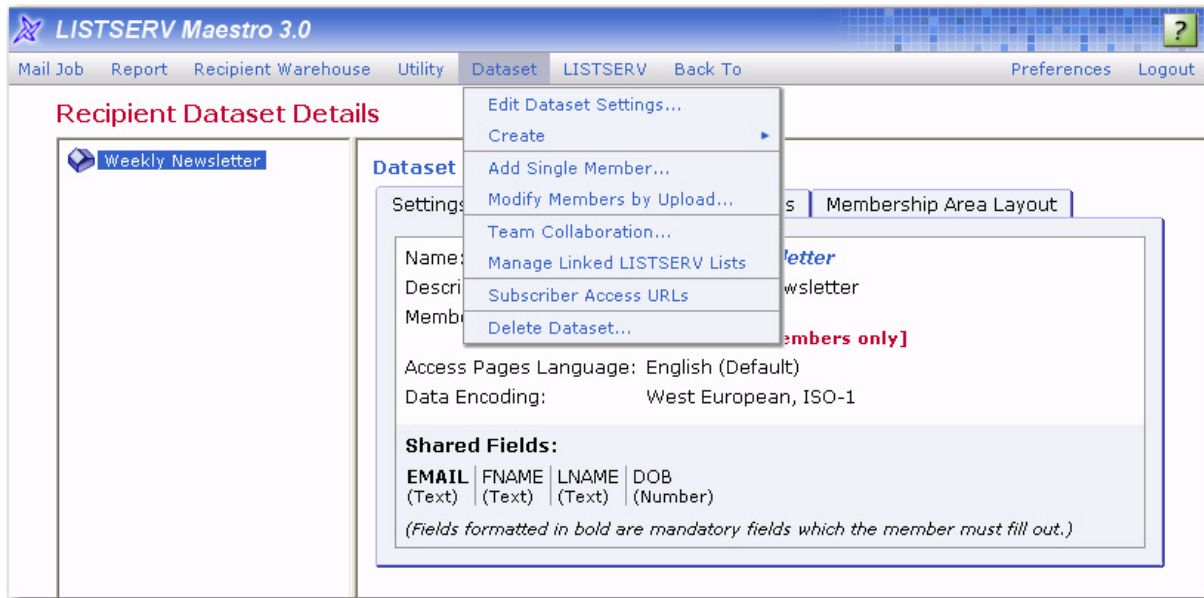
LISTSERV Maestro 3.0

?

Mail Job Report Recipient Warehouse Utility Dataset LISTSERV Back To Preferences Logout

Recipient Dataset Details

Weekly Newsletter

Dataset

Edit Dataset Settings...
Create
Add Single Member...
Modify Members by Upload...
Team Collaboration...
Manage Linked LISTSERV Lists
Subscriber Access URLs
Delete Dataset...

Settings | s | Membership Area Layout

Name: letter
Descri wsletter
Membe
embers only]

Access Pages Language: English (Default)
Data Encoding: West European, ISO-1

Shared Fields:

| EMAIL (Text) | FNAME (Text) | LNAME (Text) | DOB (Number) |
|---|---|---|---|

(Fields formatted in bold are mandatory fields which the member must fill out.)